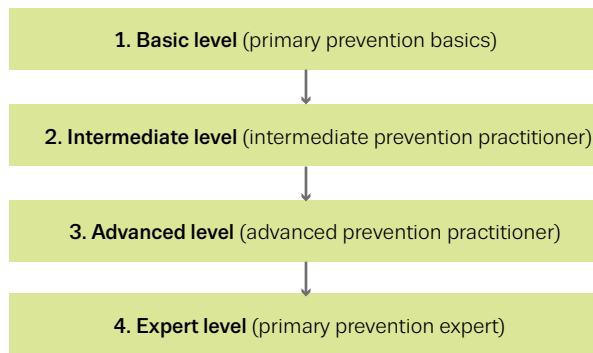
1. Basic level (primary prevention basics)

2. Intermediate level (intermediate prevention practitioner)

3. Advanced level (advanced prevention practitioner)

4. Expert level (primary prevention expert)